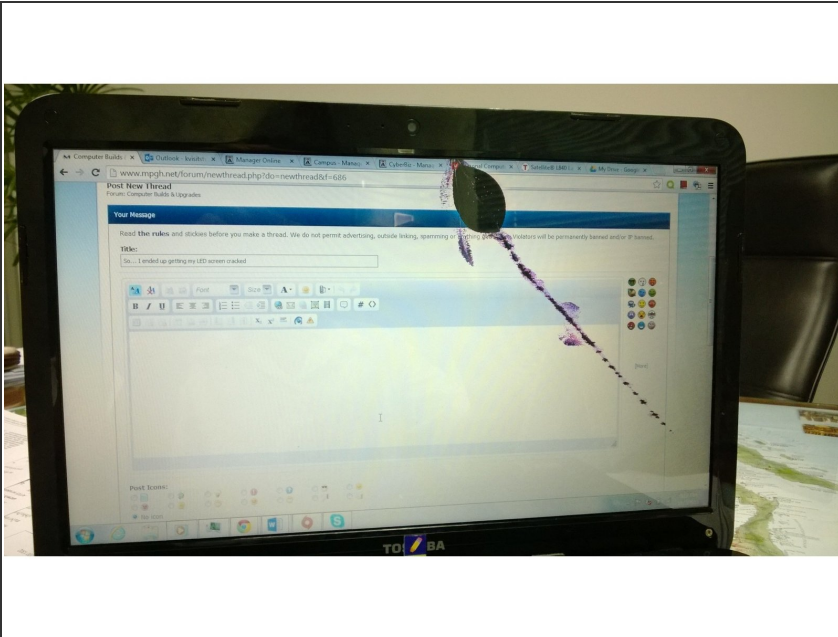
Computer Builds | Outlook - ksridri | Manager Online | Campus - Manag | CyberRo - Manag | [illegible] Campus | SiteBird: UMF | My Drive - Google

www.mpgh.net/forum/newthread.php?do=newthread&f=686

Post New Thread
Forum: Computer Builds & Upgrades

Your Message

Read the rules and stickies before you make a thread. We do not permit advertising, outside linking, spamming or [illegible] Violators will be permanently banned and/or IP banned.

Title:
So.... I ended up getting my LED screen cracked

Font Size

[more]

Post Icons:

No icon

TO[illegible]BA